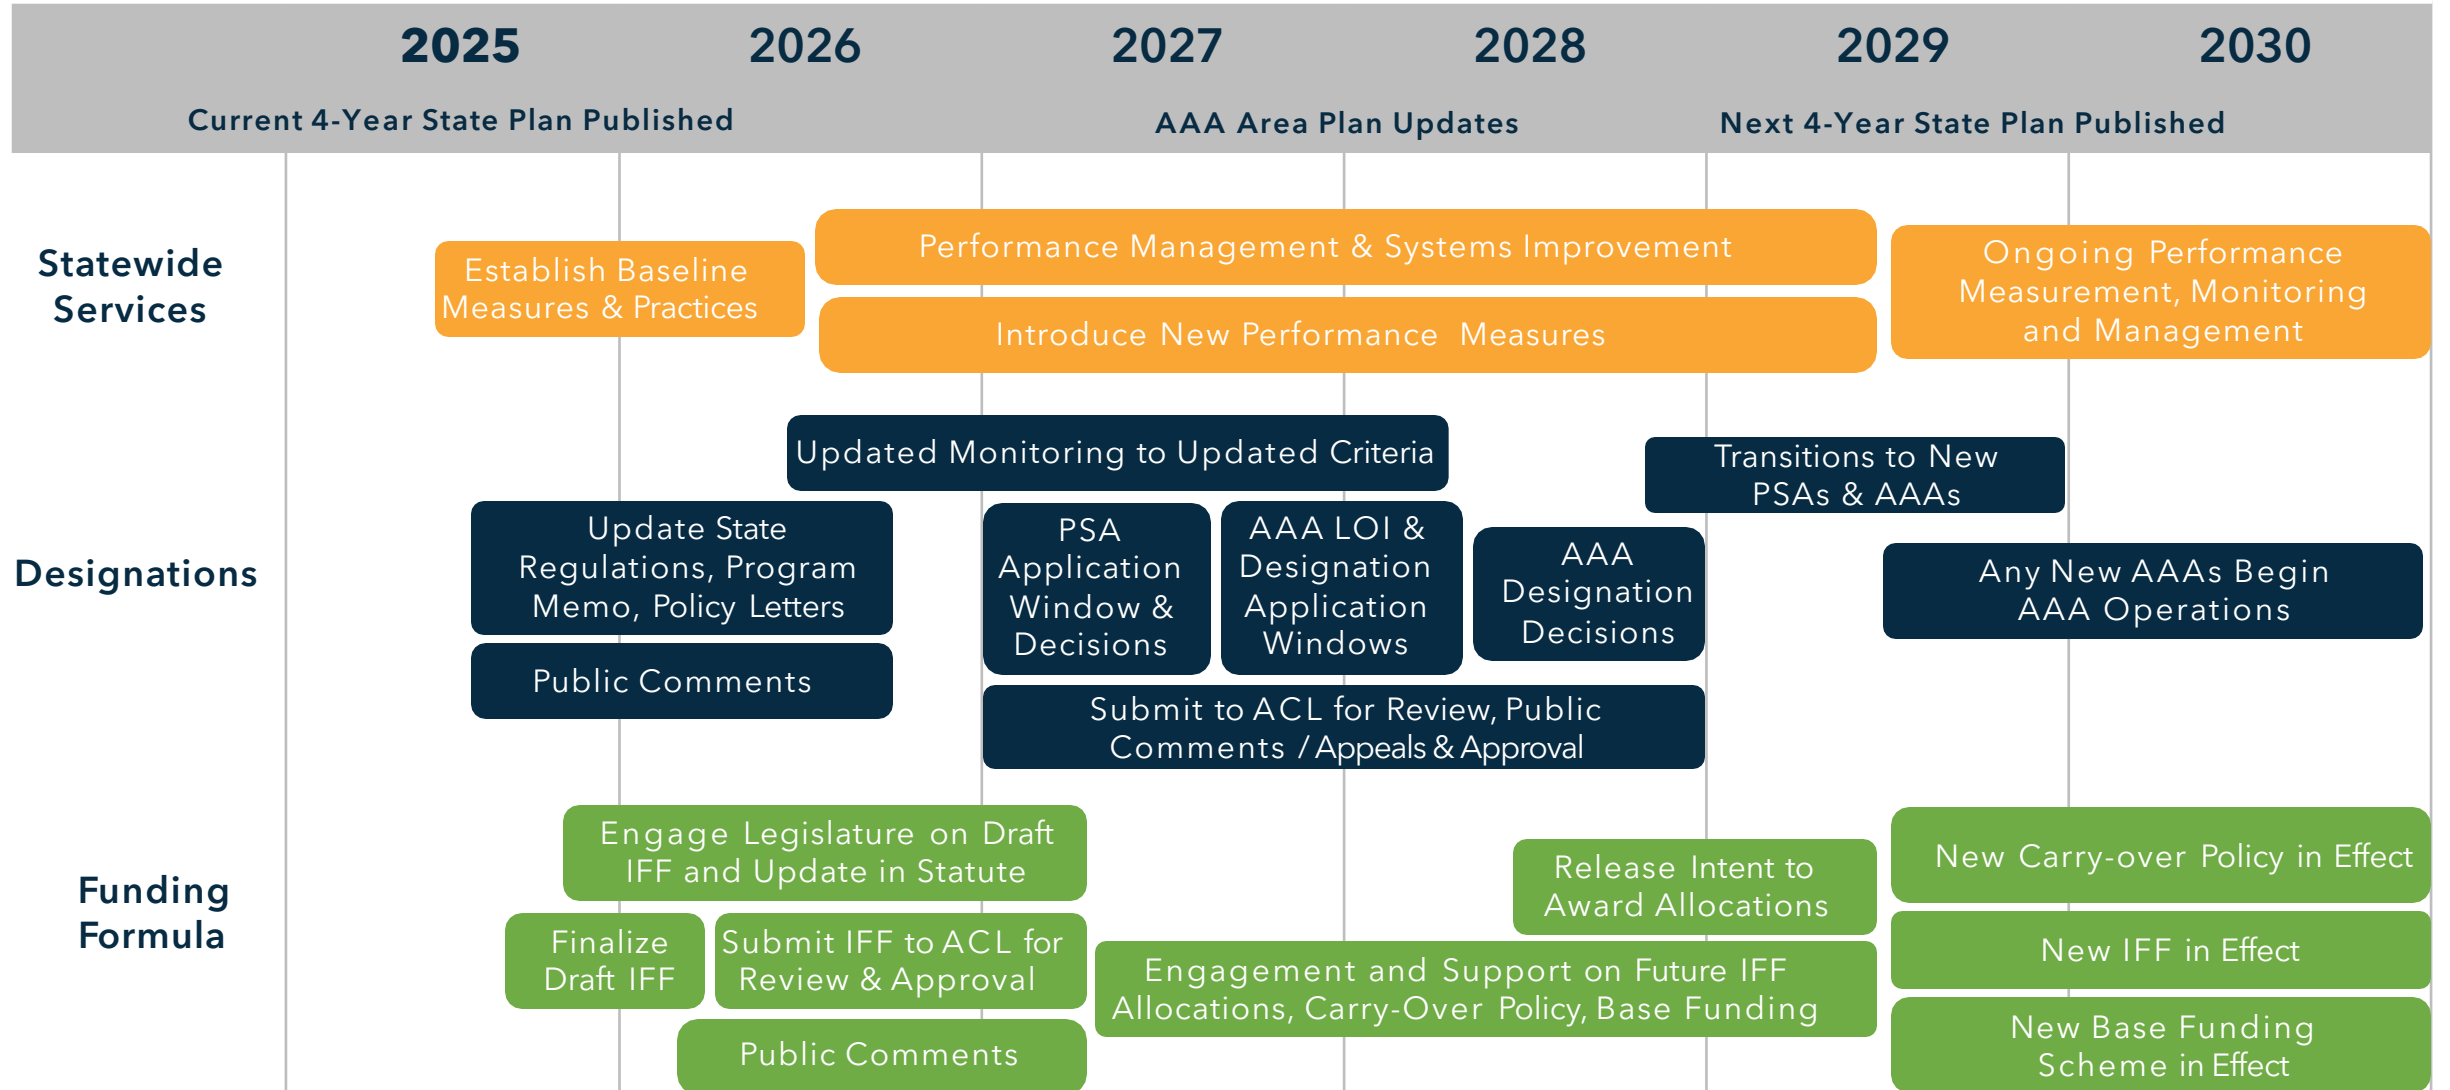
2025 2026 2027 2028 2029 2030

Current 4-Year State Plan Published

AAA Area Plan Updates

Next 4-Year State Plan Published

Statewide Services

Establish Baseline Measures & Practices

Performance Management & Systems Improvement

Introduce New Performance Measures

Ongoing Performance Measurement, Monitoring and Management

Designations

Updated Monitoring to Updated Criteria

Transitions to New PSAs & AAAs

Update State Regulations, Program Memo, Policy Letters

Public Comments

PSA Application Window & Decisions

AAA LOI & Designation Application Windows

AAA Designation Decisions

Any New AAAs Begin AAA Operations

Submit to ACL for Review, Public Comments / Appeals & Approval

Funding Formula

Engage Legislature on Draft IFF and Update in Statute

Finalize Draft IFF

Submit IFF to ACL for Review & Approval

Public Comments

Release Intent to Award Allocations

Engagement and Support on Future IFF Allocations, Carry-Over Policy, Base Funding

New Carry-over Policy in Effect

New IFF in Effect

New Base Funding Scheme in Effect